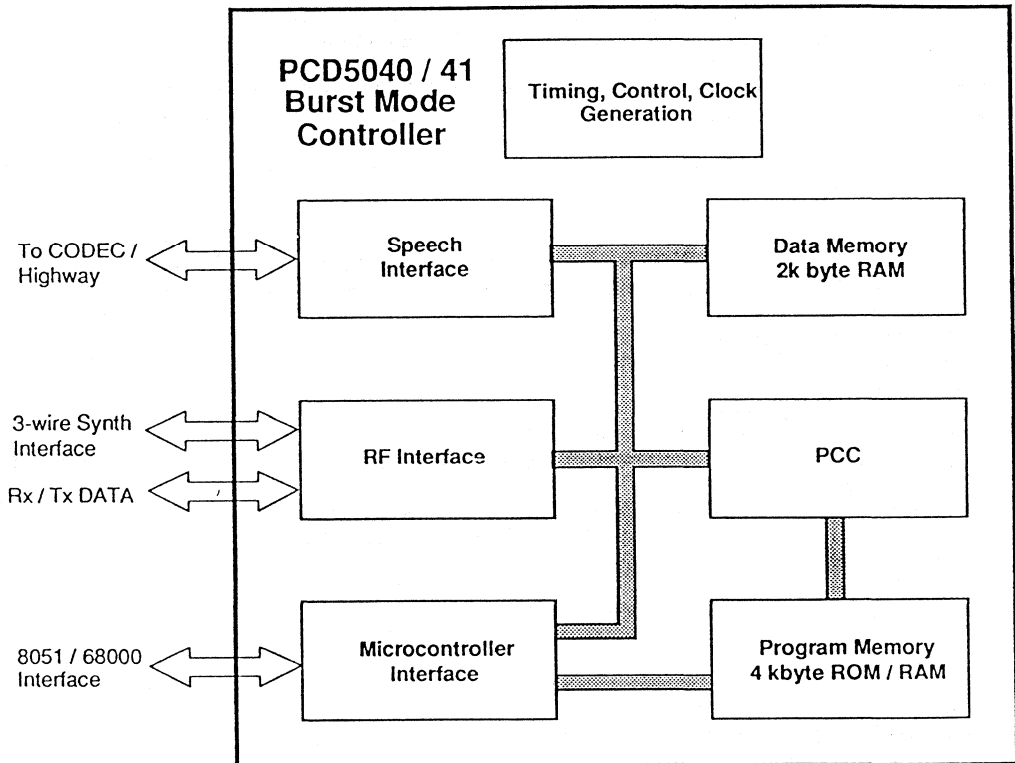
PCD5040 / 41
Burst Mode
Controller

Timing, Control, Clock
Generation

To CODEC /
Highway

Speech
Interface

Data Memory
2k byte RAM

3-wire Synth
Interface

RF Interface

PCC

Rx / Tx DATA

8051 / 68000
Interface

Microcontroller
Interface

Program Memory
4 kbyte ROM / RAM